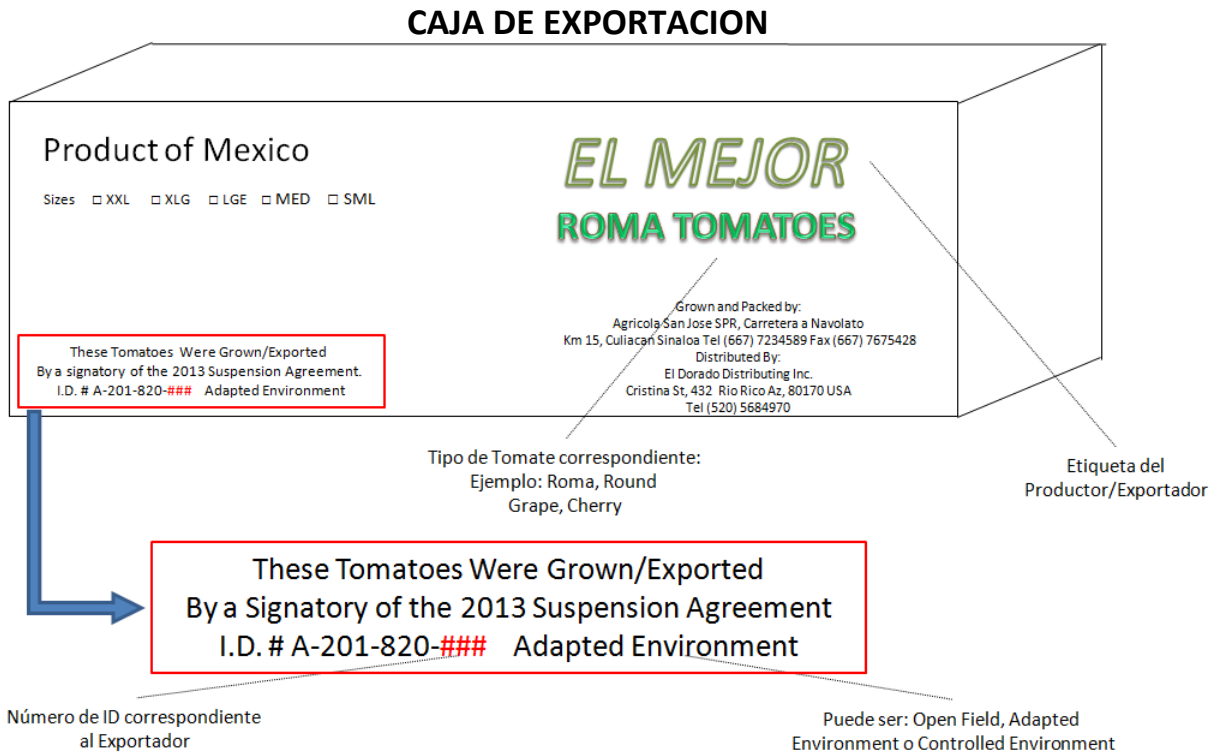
CAJA DE EXPORTACION

Product of Mexico

Sizes ☐ XXL ☐ XLG ☐ LGE ☐ MED ☐ SML

EL MEJOR
ROMA TOMATOES

These Tomatoes Were Grown/Exported
By a signatory of the 2013 Suspension Agreement.
I.D. # A-201-820-### Adapted Environment

Grown and Packed by:
Agricola San Jose SPR, Carretera a Navolato
Km 15, Culiacan Sinaloa Tel (667) 7234589 Fax (667) 7675428
Distributed By:
El Dorado Distributing Inc.
Cristina St, 432 Rio Rico Az, 80170 USA
Tel (520) 5684970

Tipo de Tomate correspondiente:
Ejemplo: Roma, Round
Grape, Cherry

Etiqueta del
Productor/Exportador

These Tomatoes Were Grown/Exported
By a Signatory of the 2013 Suspension Agreement
I.D. # A-201-820-### Adapted Environment

Número de ID correspondiente
al Exportador

Puede ser: Open Field, Adapted
Environment o Controlled Environment